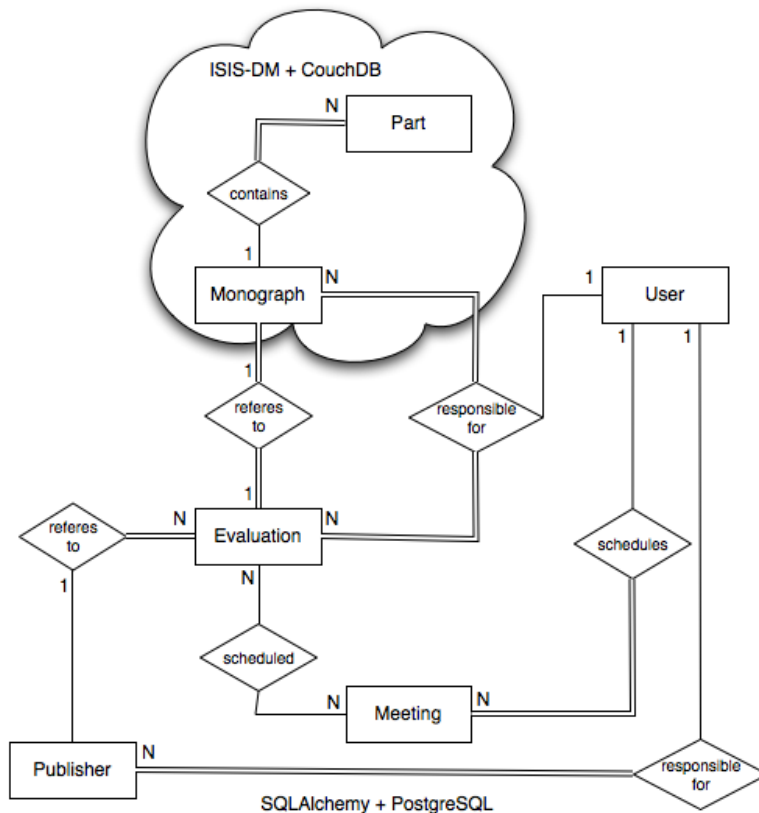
ISIS-DM + CouchDB

N
Part

contains

1
Monograph
N

1
User
1
1

1
referes to

responsible for

1
referes to
N
Evaluation
N

1

schedules

N

scheduled

N
Meeting
N

Publisher
N

responsible for

SQLAlchemy + PostgreSQL